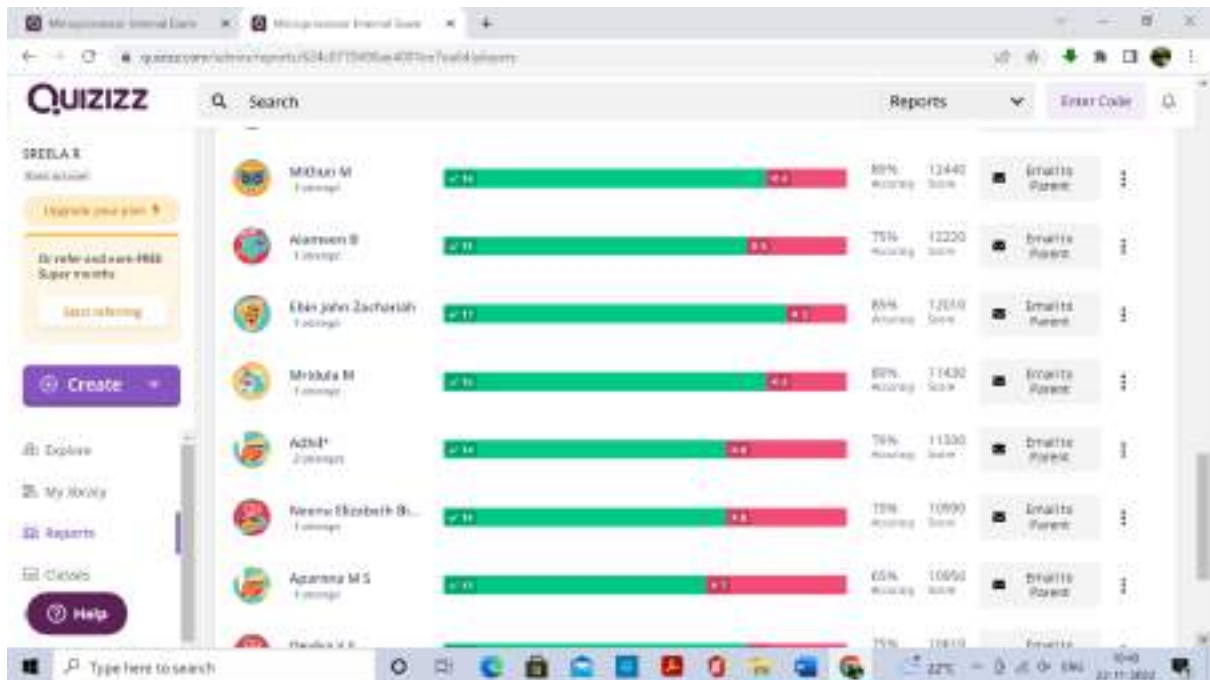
Microprocessor Internal Exam
Microprocessor Internal Exam
quizizz.com/admin/reports/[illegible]

QUIZIZZ
Search
Reports
Enter Code

SREELA R
Basic account
Upgrade your plan
Or refer and earn FREE Super months
Start referring
Create
Explore
My library
Reports
Classes
Help

Mithun M
1 attempt
80% Accuracy
12440 Score
Email to Parent

Alameen B
1 attempt
75% Accuracy
12220 Score
Email to Parent

Ebin John Zachariah
1 attempt
85% Accuracy
12010 Score
Email to Parent

Mridula M
1 attempt
80% Accuracy
11430 Score
Email to Parent

Adhil*
2 attempts
70% Accuracy
11330 Score
Email to Parent

Neenu Elizabeth Bi...
1 attempt
75% Accuracy
10990 Score
Email to Parent

Aparnna M S
1 attempt
65% Accuracy
10950 Score
Email to Parent

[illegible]
75%
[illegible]
Email to

Type here to search
22°C
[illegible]